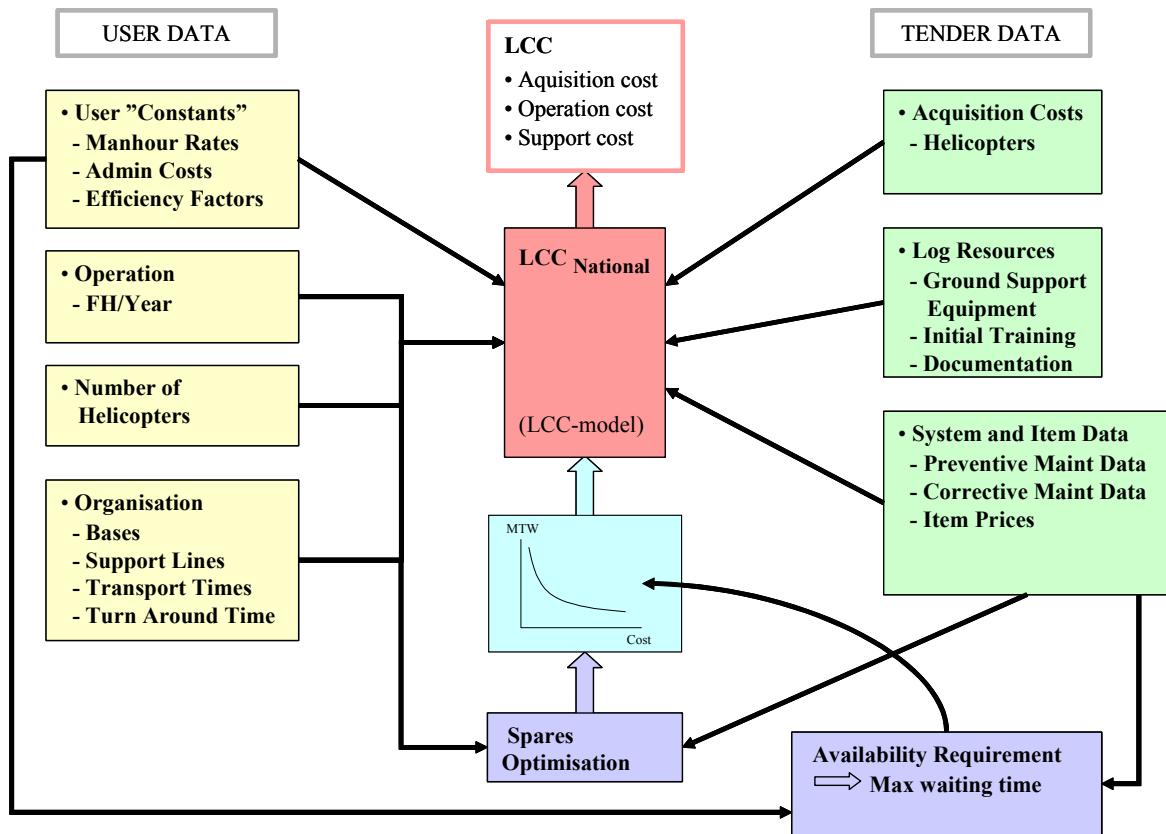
USER DATA

LCC
• Aquisition cost
• Operation cost
• Support cost

TENDER DATA

• User "Constants"
- Manhour Rates
- Admin Costs
- Efficiency Factors

• Operation
- FH/Year

• Number of Helicopters

• Organisation
- Bases
- Support Lines
- Transport Times
- Turn Around Time

LCC $_{National}$

(LCC-model)

MTW

Cost

Spares Optimisation

• Acquisition Costs
- Helicopters

• Log Resources
- Ground Support Equipment
- Initial Training
- Documentation

• System and Item Data
- Preventive Maint Data
- Corrective Maint Data
- Item Prices

Availability Requirement
Max waiting time